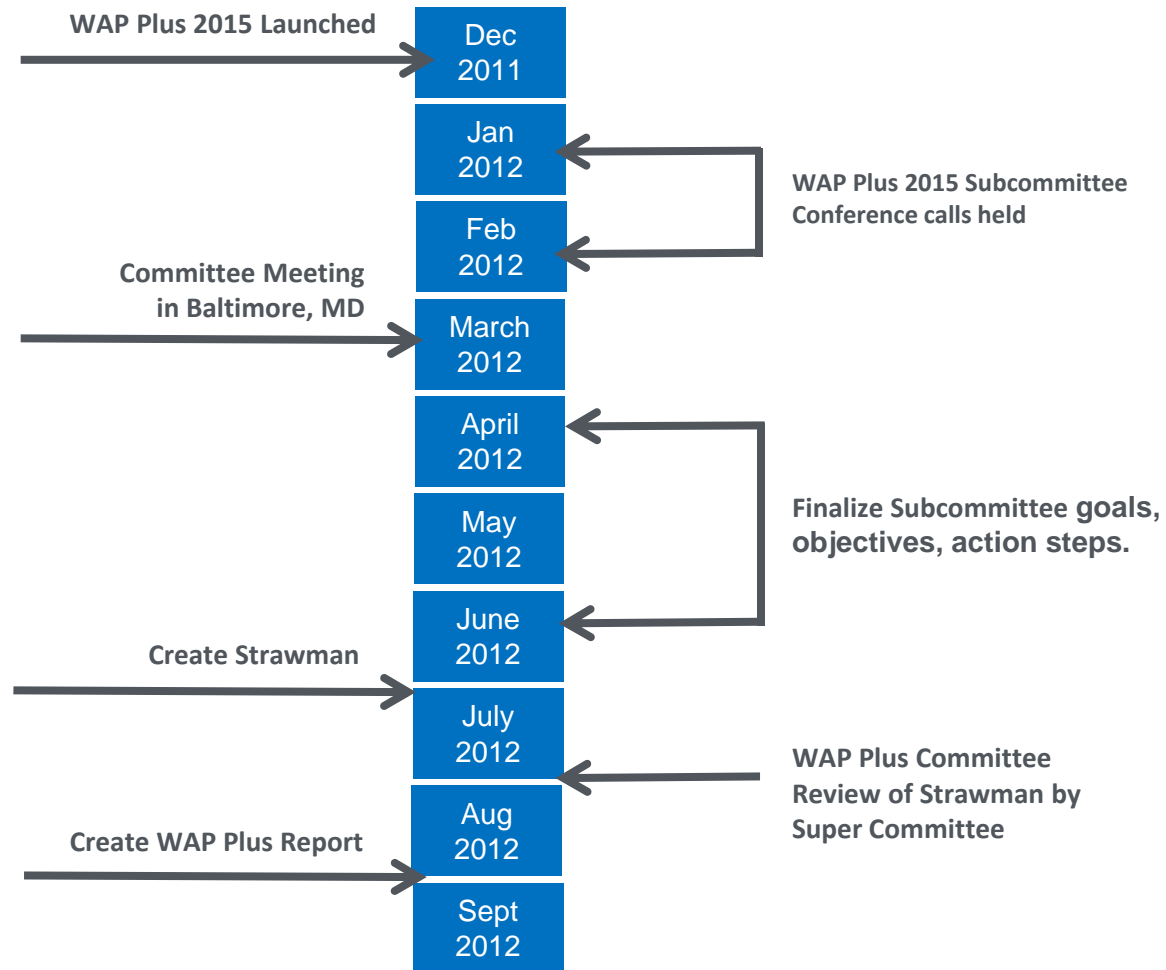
WAP Plus 2015 Launched

Dec 2011

Jan 2012

WAP Plus 2015 Subcommittee Conference calls held

Feb 2012

Committee Meeting in Baltimore, MD

March 2012

April 2012

May 2012

Finalize Subcommittee goals, objectives, action steps.

June 2012

Create Strawman

July 2012

WAP Plus Committee Review of Strawman by Super Committee

Aug 2012

Create WAP Plus Report

Sept 2012